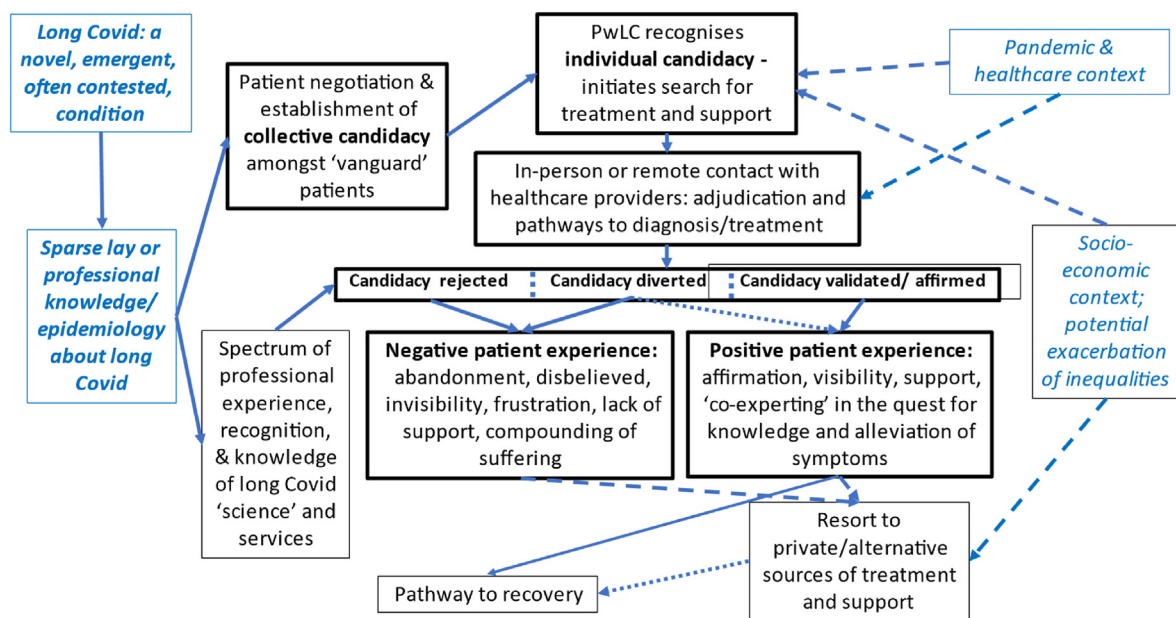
Long Covid: a novel, emergent, often contested, condition

Sparse lay or professional knowledge/ epidemiology about long Covid

Patient negotiation & establishment of collective candidacy amongst 'vanguard' patients

Spectrum of professional experience, recognition, & knowledge of long Covid 'science' and services

PwLC recognises individual candidacy - initiates search for treatment and support

Pandemic & healthcare context

In-person or remote contact with healthcare providers: adjudication and pathways to diagnosis/treatment

Socio-economic context; potential exacerbation of inequalities

Candidacy rejected

Candidacy diverted

Candidacy validated/ affirmed

Negative patient experience: abandonment, disbelieved, invisibility, frustration, lack of support, compounding of suffering

Positive patient experience: affirmation, visibility, support, 'co-experting' in the quest for knowledge and alleviation of symptoms

Resort to private/alternative sources of treatment and support

Pathway to recovery